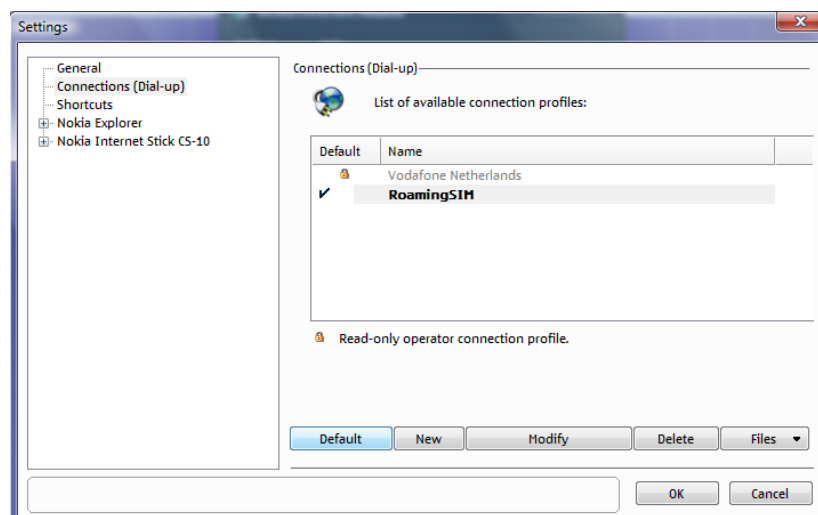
Settings

General
Connections (Dial-up)
Shortcuts
Nokia Explorer
Nokia Internet Stick CS-10

Connections (Dial-up)

List of available connection profiles:

| Default | Name |
|---|---|
| | Vodafone Netherlands |
| ✔ | RoamingSIM |

Read-only operator connection profile.

Default New Modify Delete Files

OK Cancel